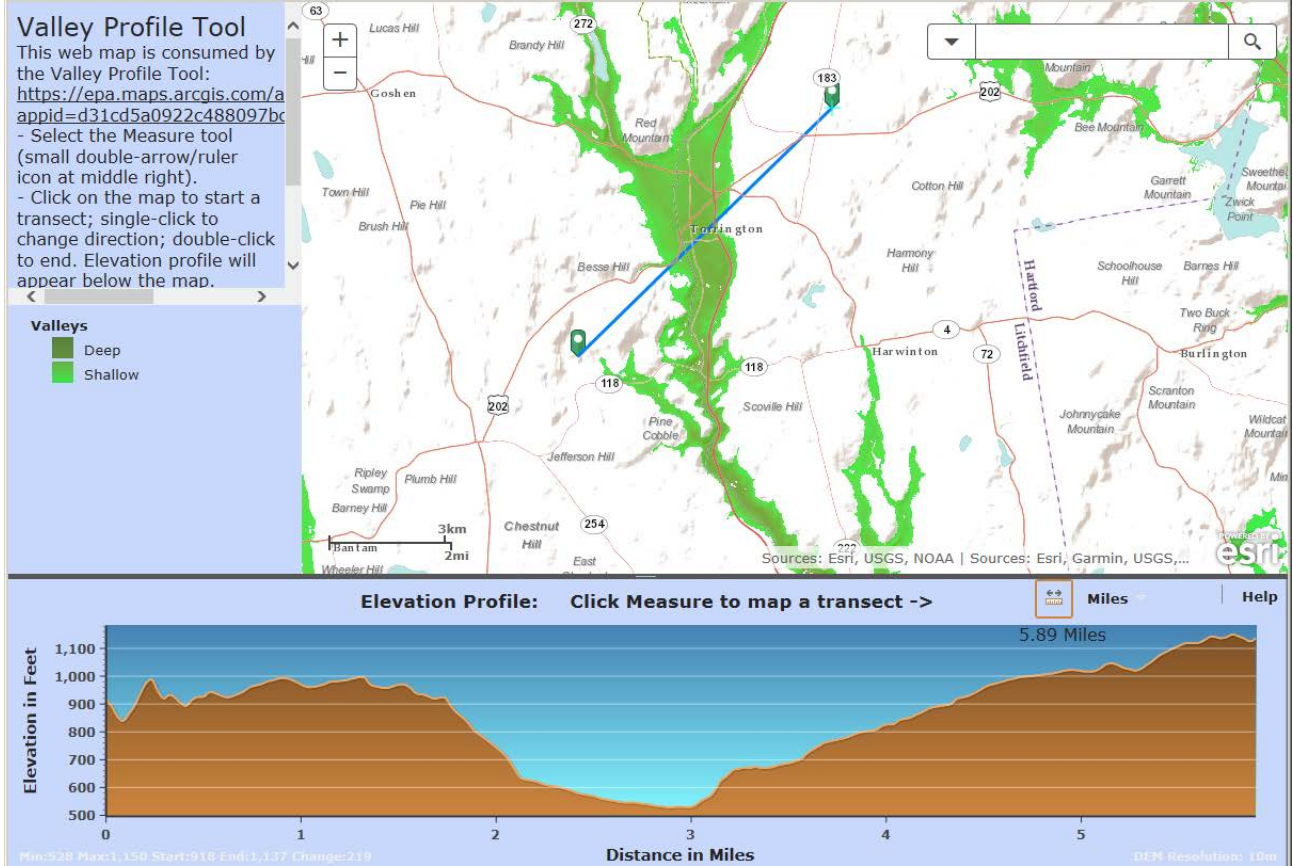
Valley Profile Tool
This web map is consumed by the Valley Profile Tool: https://epa.maps.arcgis.com/a appid=d31cd5a0922c488097bc
- Select the Measure tool (small double-arrow/ruler icon at middle right).
- Click on the map to start a transect; single-click to change direction; double-click to end. Elevation profile will appear below the map.

Valleys
Deep
Shallow

63
Lucas Hill
272
Brandy Hill
183
Mountain
Goshen
202
Bee Mountain
Red Mountain
Garrett Mountain
Sweethe Mounta
Zwick Point
Town Hill
Pie Hill
Cotton Hill
Brush Hill
Torrington
Harmony Hill
Hartford
Litchfield
Schoolhouse Hill
Barnes Hill
Besse Hill
Two Buck Ring
4
Harwinton
72
Burlington
118
118
202
Scoville Hill
Scranton Mountain
Pine Cobble
Johnnycake Mountain
Wildcat Mountain
Jefferson Hill
Ripley Swamp
Plumb Hill
Barney Hill
Chestnut Hill
254
3km
Bantam
2mi
East
Wheeler Hill
Sources: Esri, USGS, NOAA | Sources: Esri, Garmin, USGS,...
esri

Elevation Profile: Click Measure to map a transect ->
Miles
Help
5.89 Miles
1,100
1,000
900
800
700
600
500
Elevation in Feet
0
1
2
3
4
5
Distance in Miles
Min:528 Max:1,150 Start:918 End:1,137 Change:219
DEM Resolution: 10m